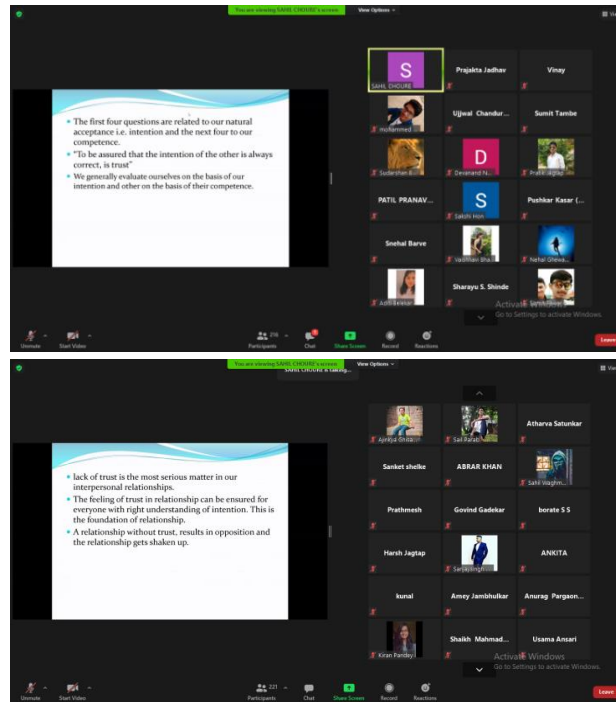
You are viewing SAHIL CHOUBE's screen   View Options

- The first four questions are related to our natural acceptance i.e. intention and the next four to our competence.
- "To be assured that the intention of the other is always correct, is trust"
- We generally evaluate ourselves on the basis of our intention and other on the basis of their competence.

S
SAHIL CHOUBE
Prajakta Jadhav
Vinay
mohammed
Ujjwal Chandur...
Sumit Tambe
Sudarshan B...
D
Devanand N...
Pratik Jagtap
PATIL PRANAV...
S
Sakshi Hon
Pushkar Kasar (...
Snehal Barve
Vaishnavi Bha...
Nehal Ghewa...
Aditi Belekar
Sharayu S. Shinde
Sarth...

Activate Windows
Go to Settings to activate Windows.

Unmute   Start Video   216   Participants   Chat   Share Screen   Record   Reactions   Leave

You are viewing SAHIL CHOUBE's screen   View Options
SAHIL CHOUBE is talking...

- lack of trust is the most serious matter in our interpersonal relationships.
- The feeling of trust in relationship can be ensured for everyone with right understanding of intention. This is the foundation of relationship.
- A relationship without trust, results in opposition and the relationship gets shaken up.

Ajinkya Shira...
Sail Parab
Atharva Satunkar
Sanket shelke
ABRAR KHAN
Sahil Waghm...
Prathmesh
Govind Gadekar
borate S S
Harsh Jagtap
Sanjay Singh...
ANKITA
kunal
Amey Jambhulkar
Anurag Pargaon...
Kiran Pandey
Shaikh Mahmad...
Usama Ansari

Activate Windows
Go to Settings to activate Windows.

Unmute   Start Video   221   Participants   Chat   Share Screen   Record   Reactions   Leave